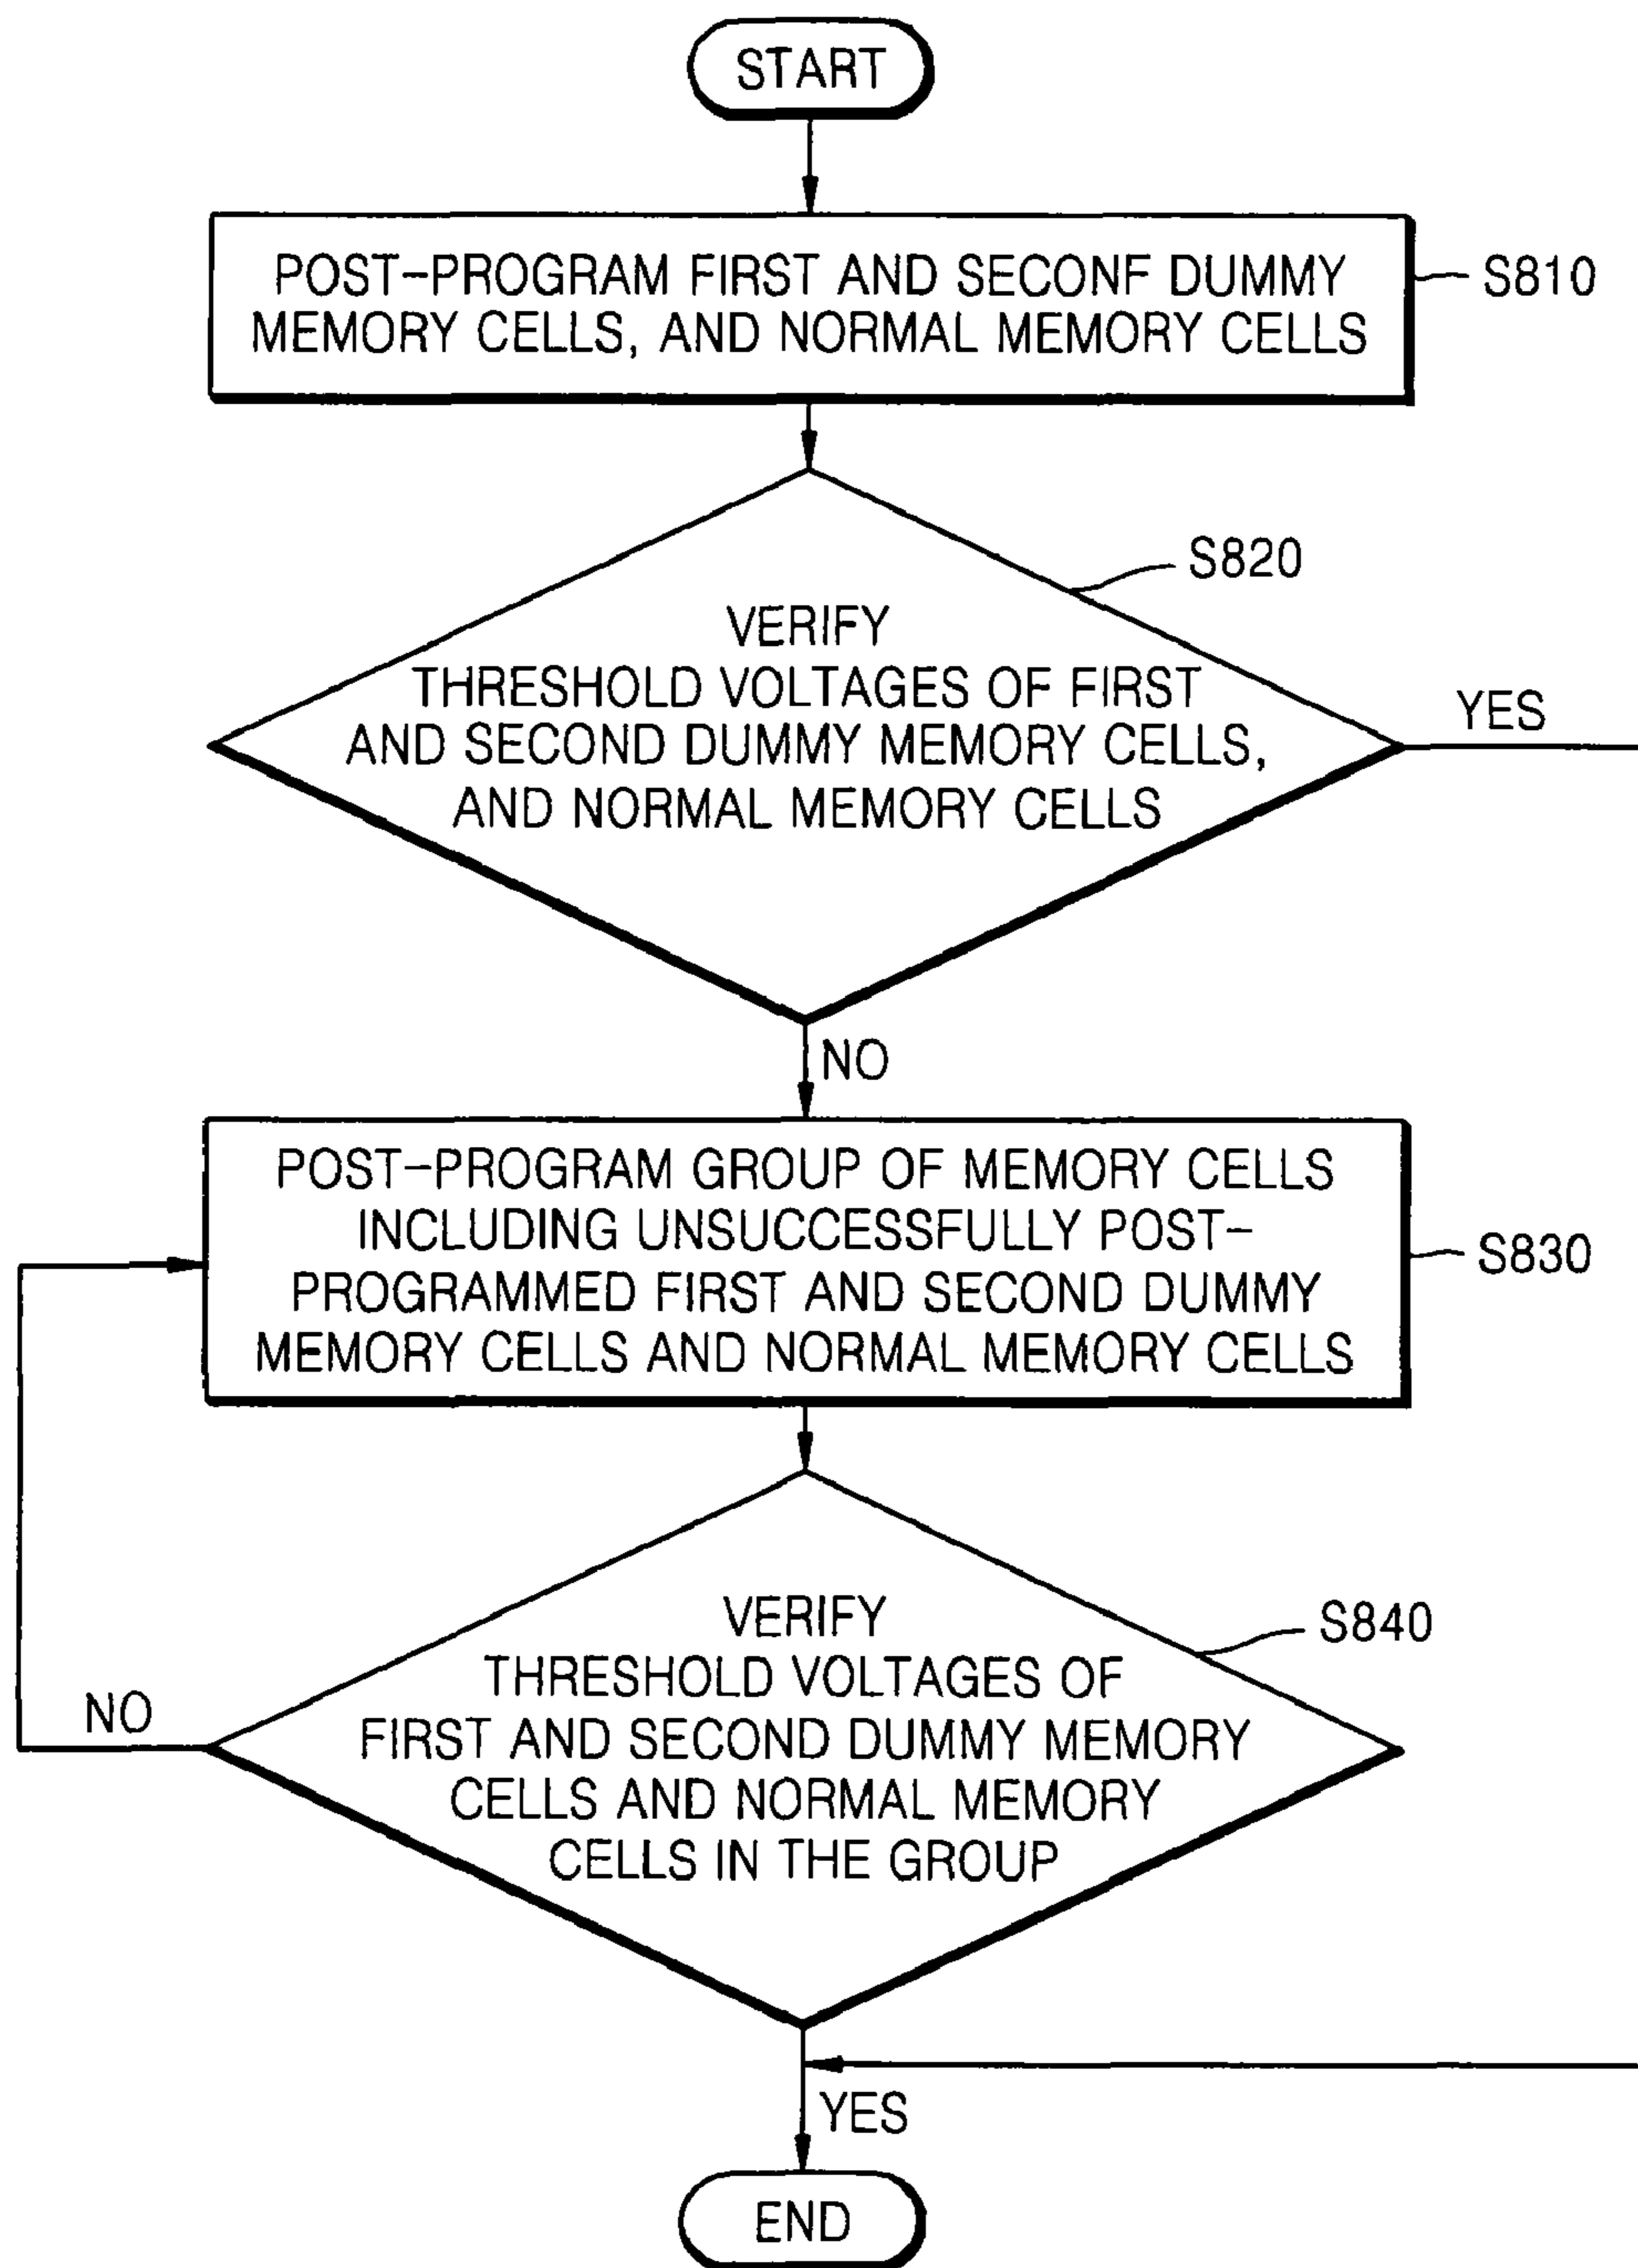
START

POST-PROGRAM FIRST AND SECONF DUMMY MEMORY CELLS, AND NORMAL MEMORY CELLS

S810

S820

VERIFY THRESHOLD VOLTAGES OF FIRST AND SECOND DUMMY MEMORY CELLS, AND NORMAL MEMORY CELLS

YES

NO

POST-PROGRAM GROUP OF MEMORY CELLS INCLUDING UNSUCCESSFULLY POST-PROGRAMMED FIRST AND SECOND DUMMY MEMORY CELLS AND NORMAL MEMORY CELLS

S830

VERIFY THRESHOLD VOLTAGES OF FIRST AND SECOND DUMMY MEMORY CELLS AND NORMAL MEMORY CELLS IN THE GROUP

S840

NO

YES

END